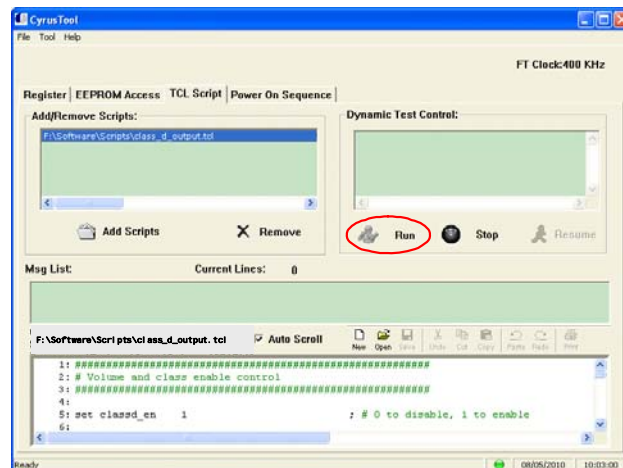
CyrusTool
File Tool Help

FT Clock:400 KHz

Register EEPROM Access TCL Script Power On Sequence

Add/Remove Scripts:
F:\Software\Scripts\class_d_output.tcl

Add Scripts
Remove

Dynamic Test Control:

Run
Stop
Resume

Msg List:
Current Lines: 0

F:\Software\Scripts\class_d_output.tcl
Auto Scroll
New Open Save Undo Cut Copy Paste Redo Print

1: ##################################################
2: # Volume and class enable control
3: ##################################################
4:
5: set classd_en 1 ; # 0 to disable, 1 to enable
6:

Ready 08/05/2010 10:03:00